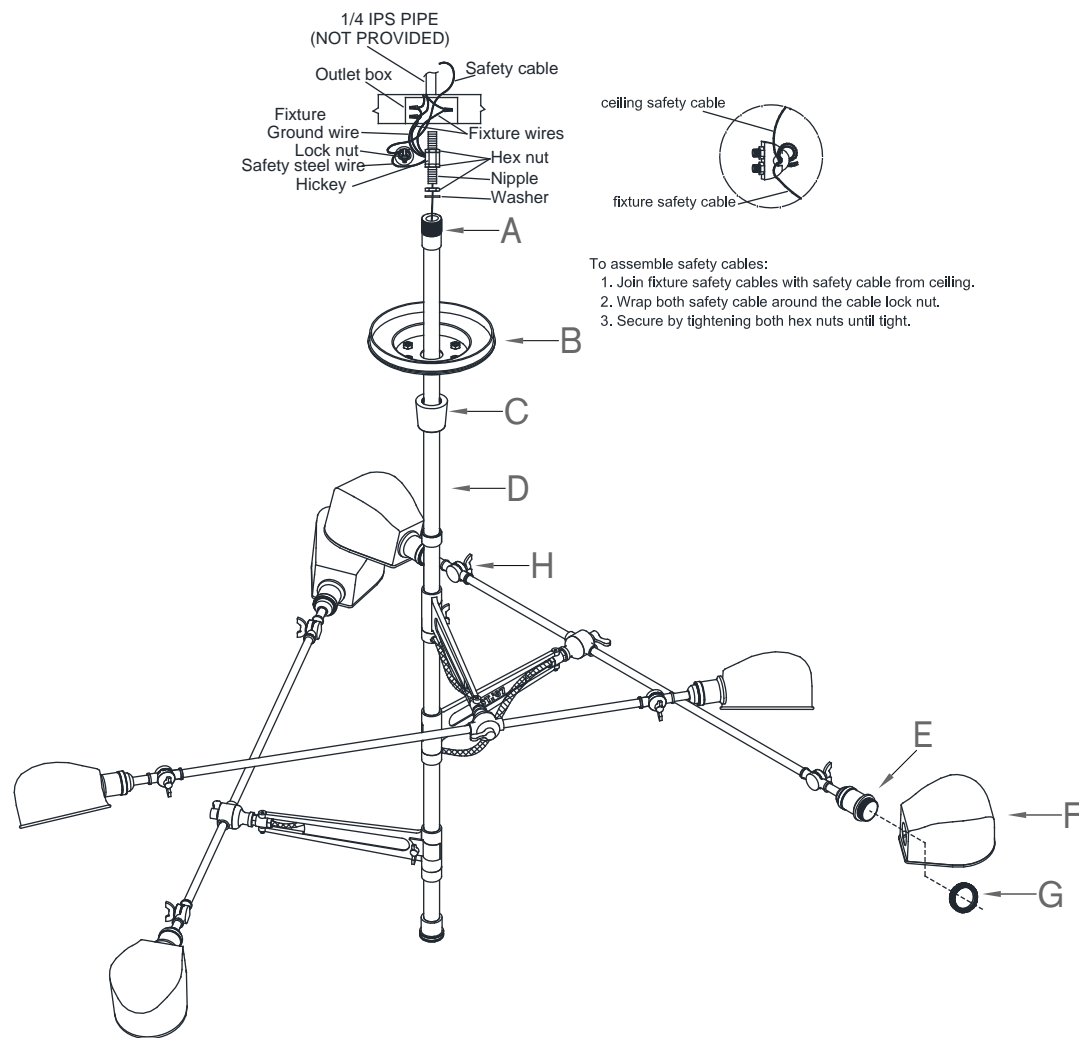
1/4 IPS PIPE
(NOT PROVIDED)
Safety cable
Outlet box
Fixture
Ground wire
Fixture wires
Lock nut
Hex nut
Safety steel wire
Nipple
Hickey
Washer

ceiling safety cable

fixture safety cable

To assemble safety cables:
1. Join fixture safety cables with safety cable from ceiling.
2. Wrap both safety cable around the cable lock nut.
3. Secure by tightening both hex nuts until tight.

A
B
C
D
H
E
F
G